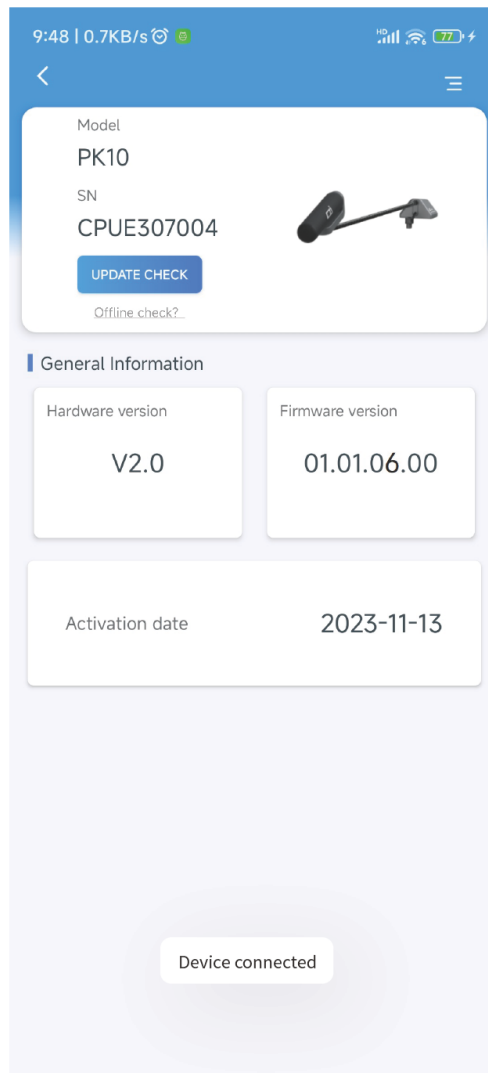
9:48 | 0.7KB/s

77

Model

PK10

SN

CPUE307004

UPDATE CHECK

Offline check?

General Information

Hardware version

V2.0

Firmware version

01.01.06.00

Activation date

2023-11-13

Device connected